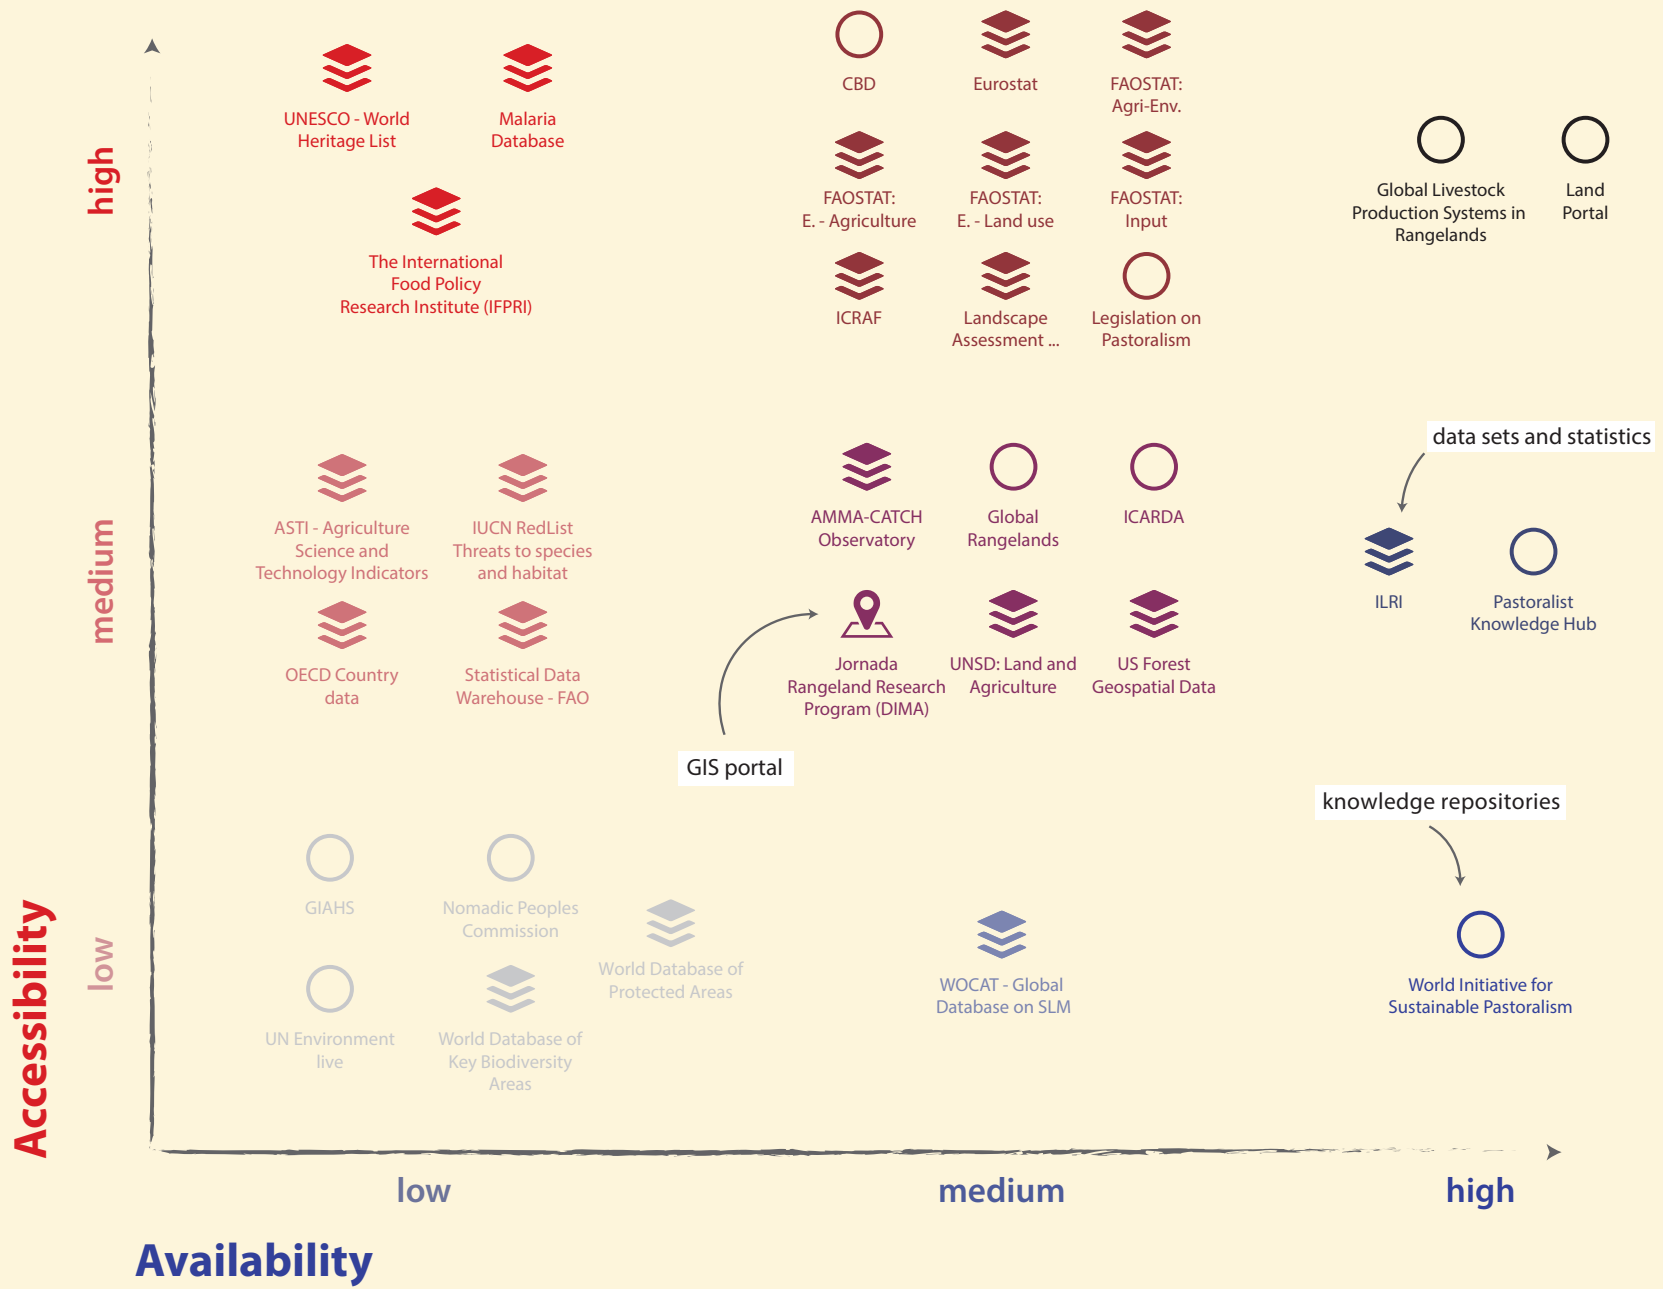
high

medium

low

Accessibility

UNESCO - World Heritage List

Malaria Database

The International Food Policy Research Institute (IFPRI)

CBD

Eurostat

FAOSTAT: Agri-Env.

FAOSTAT: E. - Agriculture

FAOSTAT: E. - Land use

FAOSTAT: Input

ICRAF

Landscape Assessment ...

Legislation on Pastoralism

Global Livestock Production Systems in Rangelands

Land Portal

data sets and statistics

ASTI - Agriculture Science and Technology Indicators

IUCN RedList Threats to species and habitat

OECD Country data

Statistical Data Warehouse - FAO

AMMA-CATCH Observatory

Global Rangelands

ICARDA

Jornada Rangeland Research Program (DIMA)

UNSD: Land and Agriculture

US Forest Geospatial Data

ILRI

Pastoralist Knowledge Hub

GIS portal

knowledge repositories

GIAHS

Nomadic Peoples Commission

World Database of Protected Areas

UN Environment live

World Database of Key Biodiversity Areas

WOCAT - Global Database on SLM

World Initiative for Sustainable Pastoralism

low

medium

high

Availability